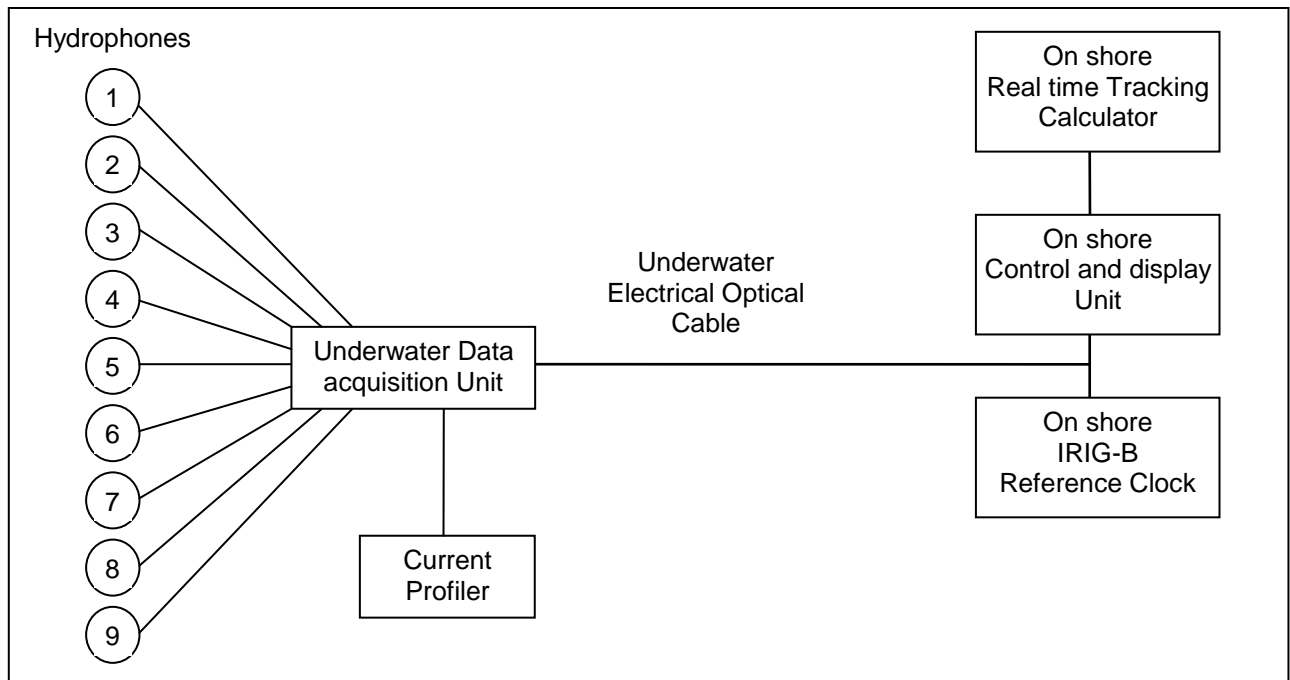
Hydrophones

1

2

3

4

5

6

7

8

9

Underwater Data acquisition Unit

Current Profiler

Underwater Electrical Optical Cable

On shore Real time Tracking Calculator

On shore Control and display Unit

On shore IRIG-B Reference Clock